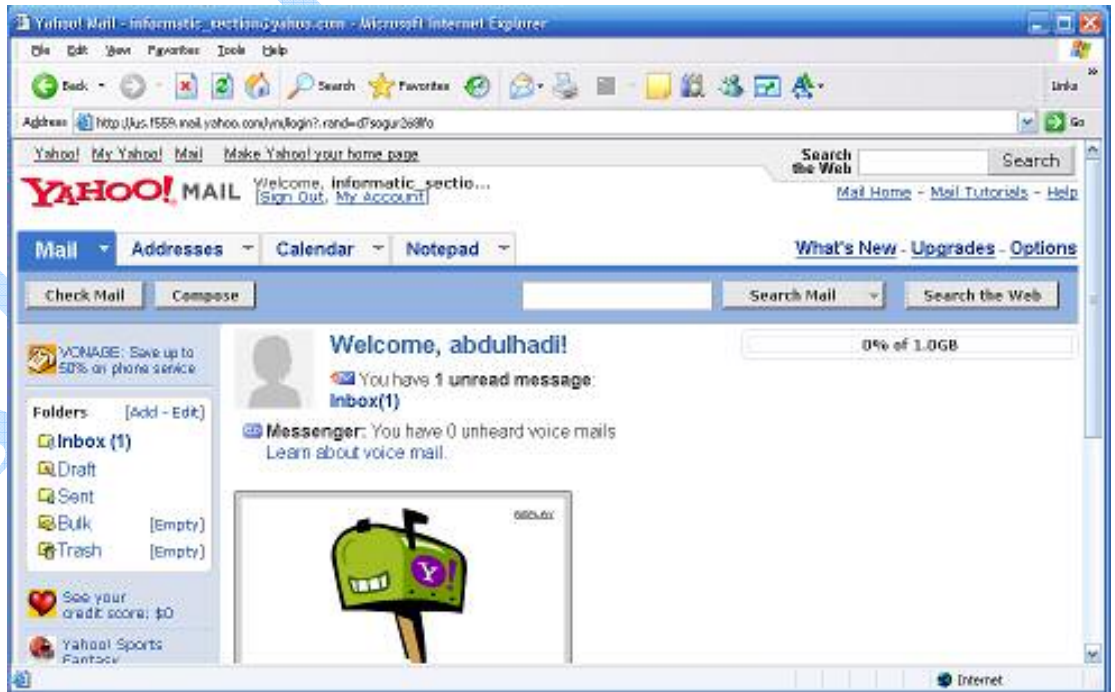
Yahoo! Mail - informatic_section@yahoo.com - Microsoft Internet Explorer

File Edit View Favorites Tools Help

Back Search Favorites

Links

Address http://us.f559.mail.yahoo.com/ym/login?.rand=d7sogur3s8lfo Go

Yahoo! My Yahoo! Mail Make Yahoo! your home page

Search the Web Search

YAHOO! MAIL Welcome, informatic_sectio... [Sign Out, My Account]

Mail Home - Mail Tutorials - Help

Mail Addresses Calendar Notepad

What's New - Upgrades - Options

Check Mail Compose

Search Mail Search the Web

VONAGE: Save up to 50% on phone service

Folders [Add - Edit]

Inbox (1)

Draft

Sent

Bulk [Empty]

Trash [Empty]

See your credit score: $0

Yahoo! Sports Fantasy

Welcome, abdulhadi!

You have 1 unread message:

Inbox(1)

0% of 1.0GB

Messenger: You have 0 unheard voice mails

Learn about voice mail.

REPLAY

Y!

Internet